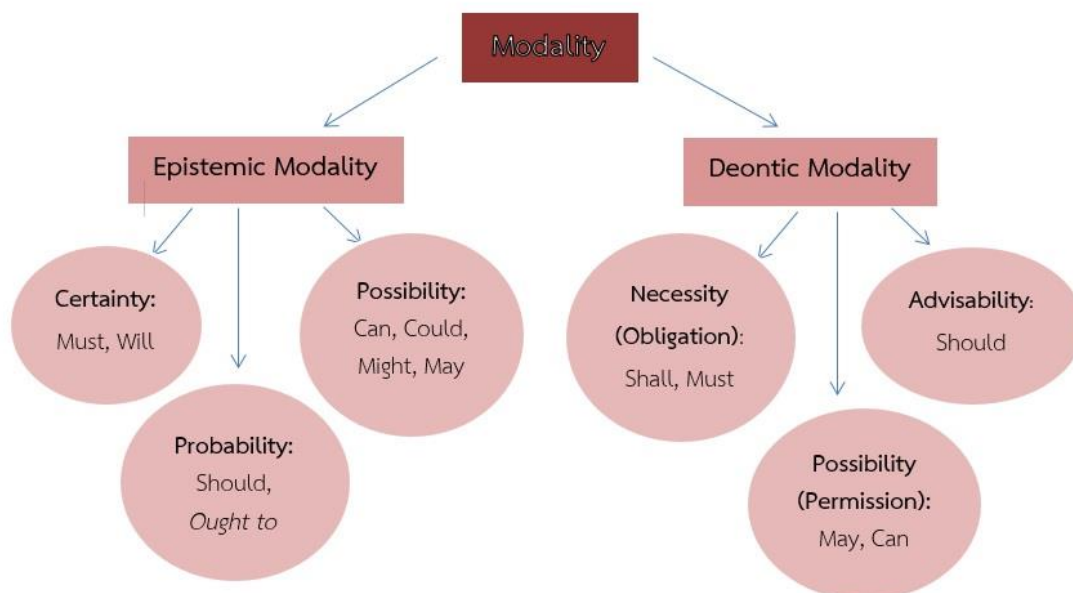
Modality

Epistemic Modality

Deontic Modality

Certainty:
Must, Will

Probability:
Should,
Ought to

Possibility:
Can, Could,
Might, May

Necessity
(Obligation):
Shall, Must

Possibility
(Permission):
May, Can

Advisability:
Should